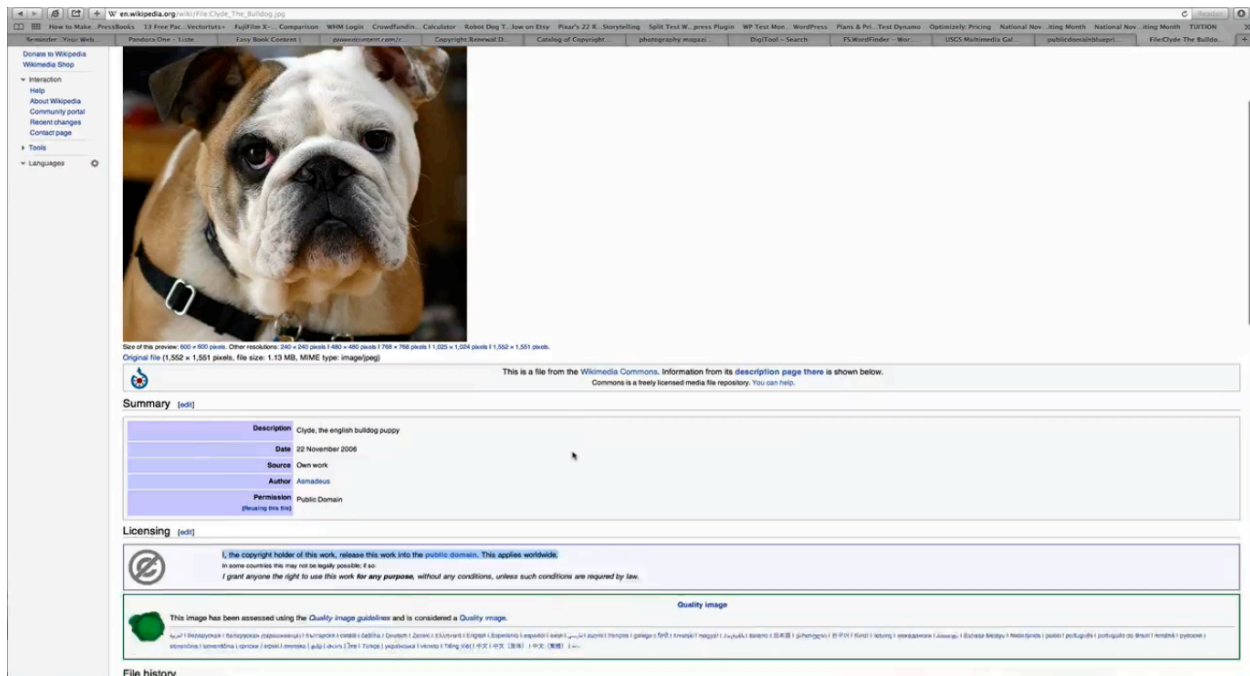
en.wikipedia.org/wiki/File:Clyde_The_Bulldog.jpg

How to Make...PressBooks | 33 Free Pac...Vectorials | FujiFilm X-...Comparison | WHM Login | Crowdfundin... Calculator | Robot Dog T...low on Etsy | Pixar's 22 R...Storytelling | Split Test W...press Plugin | WP Test Mon... WordPress | Plans & Pri...Test Dynamo | Optimizely: Pricing | National Nov...iting Month | National Nov...iting Month | TUITION

Reminder: Your Web... | Pandora One - Liste... | Easy Book Content | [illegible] | Copyright Renewal D... | Catalog of Copyright... | photography magazi... | DigiTool - Search | FS.WordFinder - Wor... | USGS Multimedia Gal... | publicdomainblueprint... | File:Clyde The Bulldo...

Donate to Wikipedia
Wikimedia Shop

Interaction
Help
About Wikipedia
Community portal
Recent changes
Contact page

Tools

Languages

Size of this preview: 600 × 600 pixels. Other resolutions: 240 × 240 pixels | 480 × 480 pixels | 768 × 768 pixels | 1,025 × 1,024 pixels | 1,552 × 1,551 pixels.
Original file (1,552 × 1,551 pixels, file size: 1.13 MB, MIME type: image/jpeg)

This is a file from the Wikimedia Commons. Information from its description page there is shown below.
Commons is a freely licensed media file repository. You can help.

Summary [edit]

| | |
|---|---|
| Description | Clyde, the english bulldog puppy |
| Date | 22 November 2006 |
| Source | Own work |
| Author | Asmadeus |
| Permission (Reusing this file) | Public Domain |

Licensing [edit]

I, the copyright holder of this work, release this work into the public domain. This applies worldwide.
In some countries this may not be legally possible; if so:
I grant anyone the right to use this work for any purpose, without any conditions, unless such conditions are required by law.

Quality image
This image has been assessed using the Quality image guidelines and is considered a Quality image.

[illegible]

File history